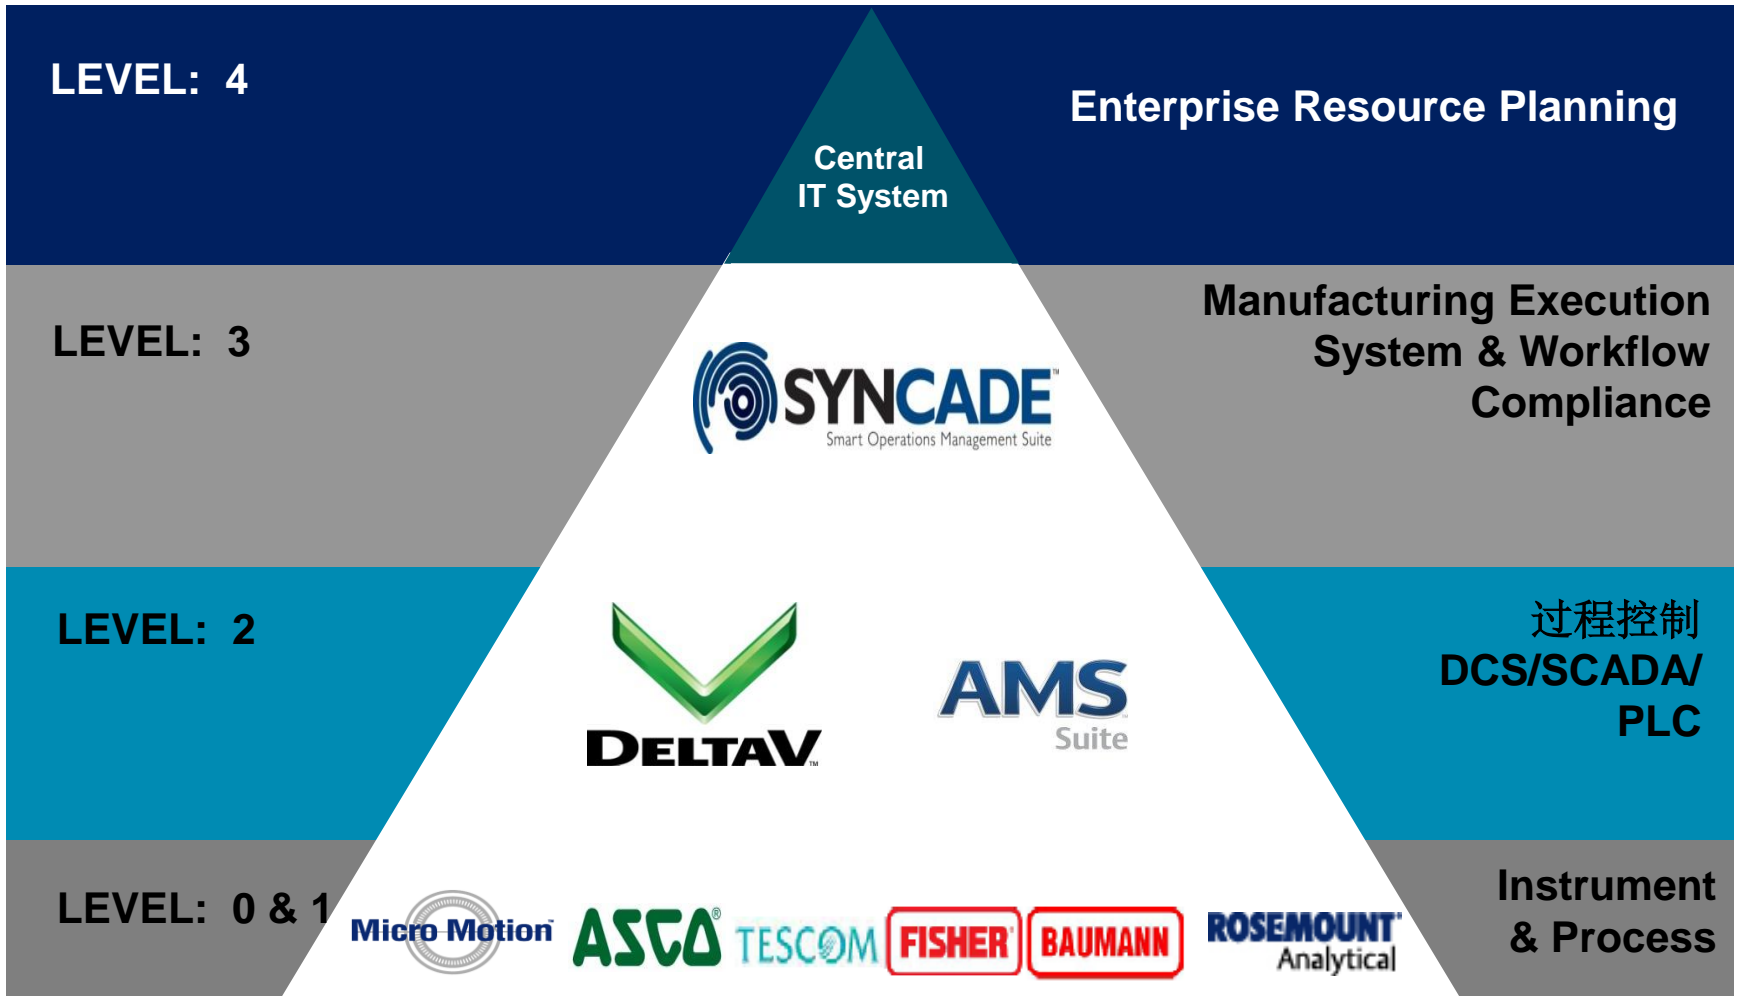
LEVEL: 4

Central IT System

Enterprise Resource Planning

LEVEL: 3

SYNCADE
Smart Operations Management Suite

Manufacturing Execution System & Workflow Compliance

LEVEL: 2

DELTAV

AMS Suite

过程控制
DCS/SCADA/ PLC

LEVEL: 0 & 1

Micro Motion ASCO TESCOM FISHER BAUMANN ROSEMOUNT Analytical

Instrument & Process